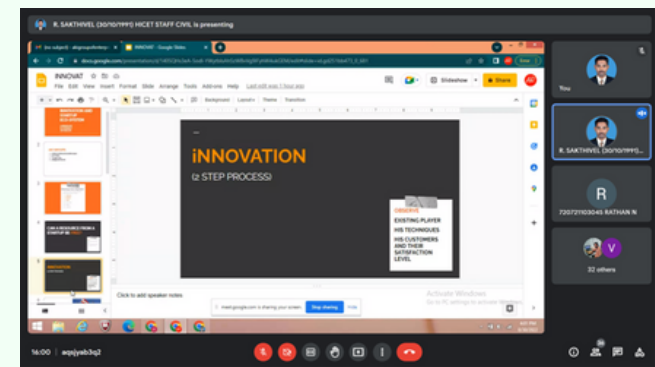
R. SAKTHIVEL (30/10/1991) HICET STAFF CIVIL is presenting

INNOVAT - Google Slides

docs.google.com/presentation/d/

INNOVAT

File Edit View Insert Format Slide Arrange Tools Add-ons Help Last edit was 1 hour ago

Slideshow Share

Background Layout Theme Transition

iNNOVATION

(2 STEP PROCESS)

EXISTING PLAYER

HIS TECHNIQUES

HIS CUSTOMERS AND THEIR SATISFACTION LEVEL

Click to add speaker notes

meet.google.com is sharing your screen. Stop sharing Hide

Activate Windows
Go to PC settings to activate Windows.

You

R. SAKTHIVEL (30/10/1991)

R

720721103045 RATHAN N

V

32 others

16:00 | aqsjyab3q2